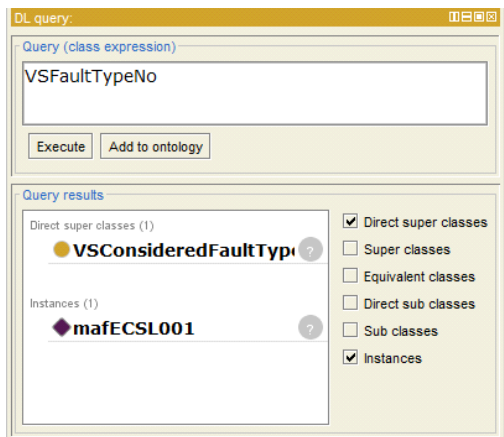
DL query:

Query (class expression)

VSFaultTypeNo

Execute | Add to ontology

Query results

Direct super classes (1)

VSConsideredFaultTyp

Instances (1)

mafECSL001

☑ Direct super classes
☐ Super classes
☐ Equivalent classes
☐ Direct sub classes
☐ Sub classes
☑ Instances